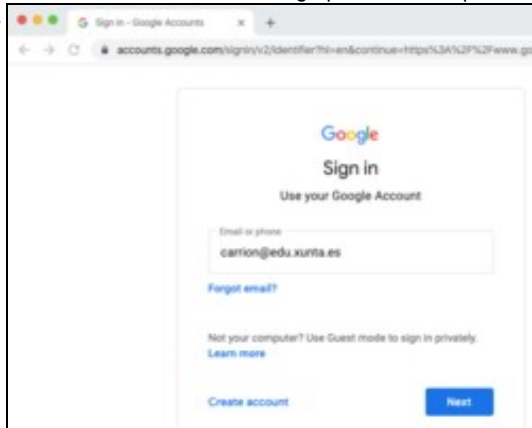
G Sign in - Google Accounts × +

accounts.google.com/signin/v2/identifier?hl=en&continue=https%3A%2F%2Fwww.go

Google

Sign in

Use your Google Account

Email or phone

carrion@edu.xunta.es

Forgot email?

Not your computer? Use Guest mode to sign in privately.
Learn more

Create account

Next